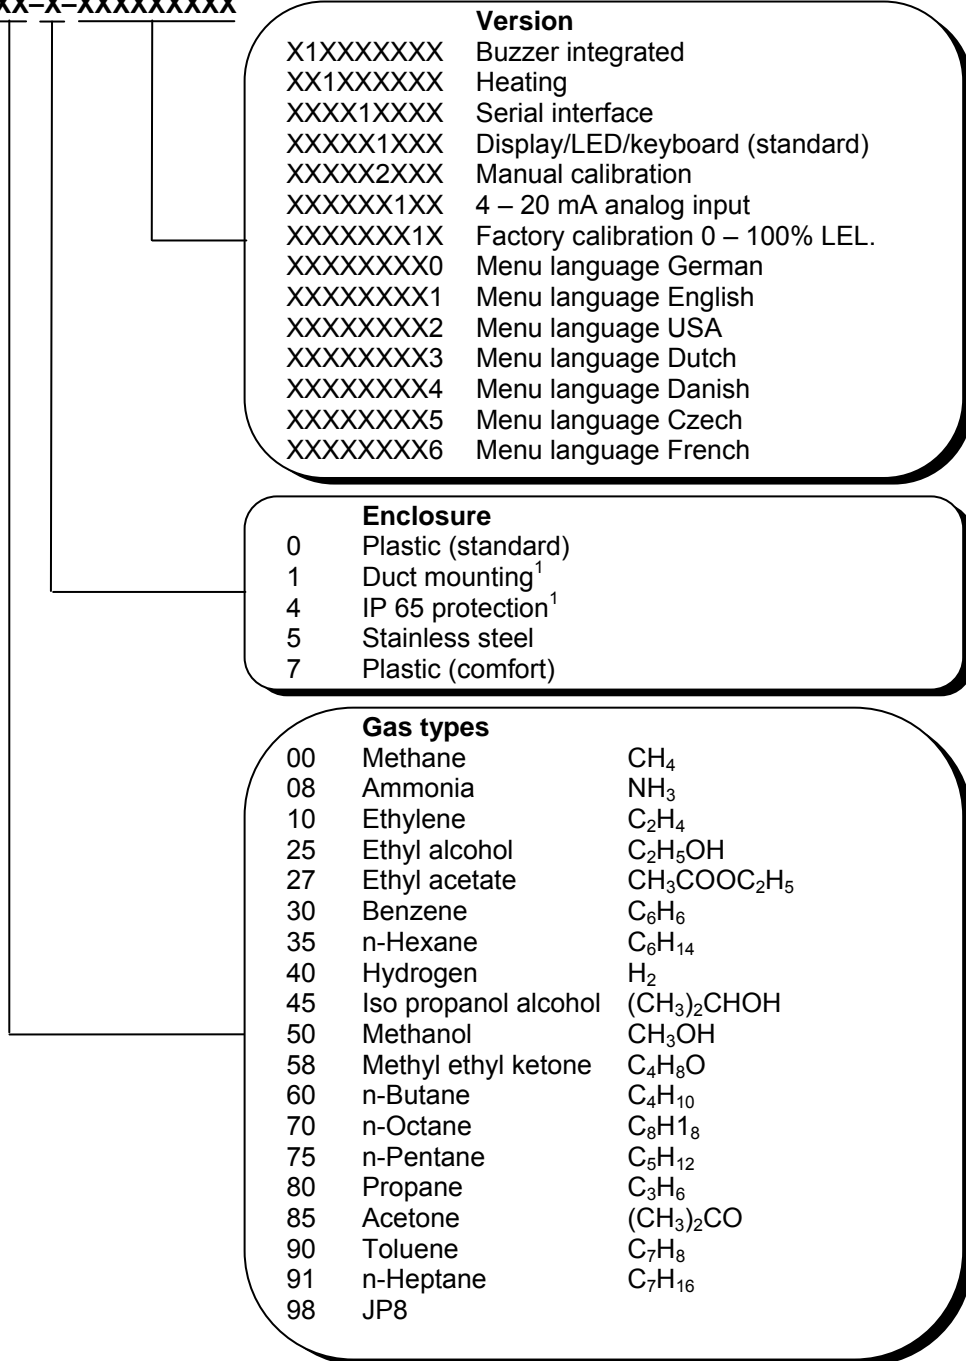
XX–X–XXXXXXXXX

Version

| | |
|---|---|
| X1XXXXXXX | Buzzer integrated |
| XX1XXXXXX | Heating |
| XXXX1XXXX | Serial interface |
| XXXXX1XXX | Display/LED/keyboard (standard) |
| XXXXX2XXX | Manual calibration |
| XXXXXX1XX | 4 – 20 mA analog input |
| XXXXXXX1X | Factory calibration 0 – 100% LEL. |
| XXXXXXXX0 | Menu language German |
| XXXXXXXX1 | Menu language English |
| XXXXXXXX2 | Menu language USA |
| XXXXXXXX3 | Menu language Dutch |
| XXXXXXXX4 | Menu language Danish |
| XXXXXXXX5 | Menu language Czech |
| XXXXXXXX6 | Menu language French |

Enclosure

| | |
|---|---|
| 0 | Plastic (standard) |
| 1 | Duct mounting$^1$ |
| 4 | IP 65 protection$^1$ |
| 5 | Stainless steel |
| 7 | Plastic (comfort) |

Gas types

| | | |
|---|---|---|
| 00 | Methane | $CH_4$ |
| 08 | Ammonia | $NH_3$ |
| 10 | Ethylene | $C_2H_4$ |
| 25 | Ethyl alcohol | $C_2H_5OH$ |
| 27 | Ethyl acetate | $CH_3COOC_2H_5$ |
| 30 | Benzene | $C_6H_6$ |
| 35 | n-Hexane | $C_6H_{14}$ |
| 40 | Hydrogen | $H_2$ |
| 45 | Iso propanol alcohol | $(CH_3)_2CHOH$ |
| 50 | Methanol | $CH_3OH$ |
| 58 | Methyl ethyl ketone | $C_4H_8O$ |
| 60 | n-Butane | $C_4H_{10}$ |
| 70 | n-Octane | $C_8H1_8$ |
| 75 | n-Pentane | $C_5H_{12}$ |
| 80 | Propane | $C_3H_6$ |
| 85 | Acetone | $(CH_3)_2CO$ |
| 90 | Toluene | $C_7H_8$ |
| 91 | n-Heptane | $C_7H_{16}$ |
| 98 | JP8 | |